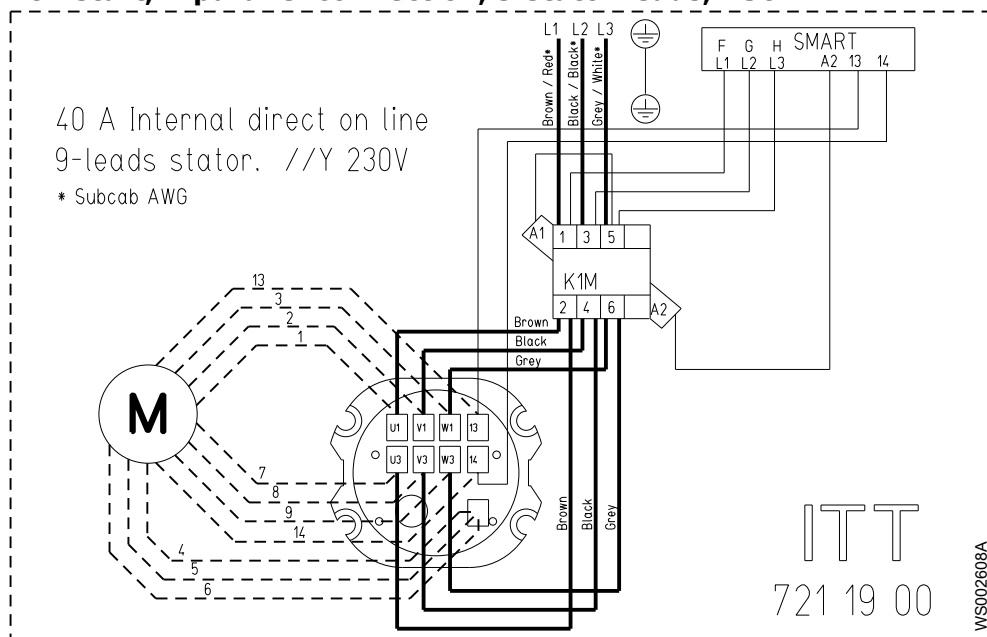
L1 L2 L3

Brown / Red*
Black / Black*
Grey / White*

F G H SMART
L1 L2 L3 A2 13 14

40 A Internal direct on line
9-leads stator. //Y 230V
* Subcab AWG

A1 1 3 5
K1M
2 4 6 A2

Brown
Black
Grey

13
3
2
1

M

U1 V1 W1 13
U3 V3 W3 14

7
8
9
14
4
5
6

Brown
Black
Grey

ITT
721 19 00

WS002608A